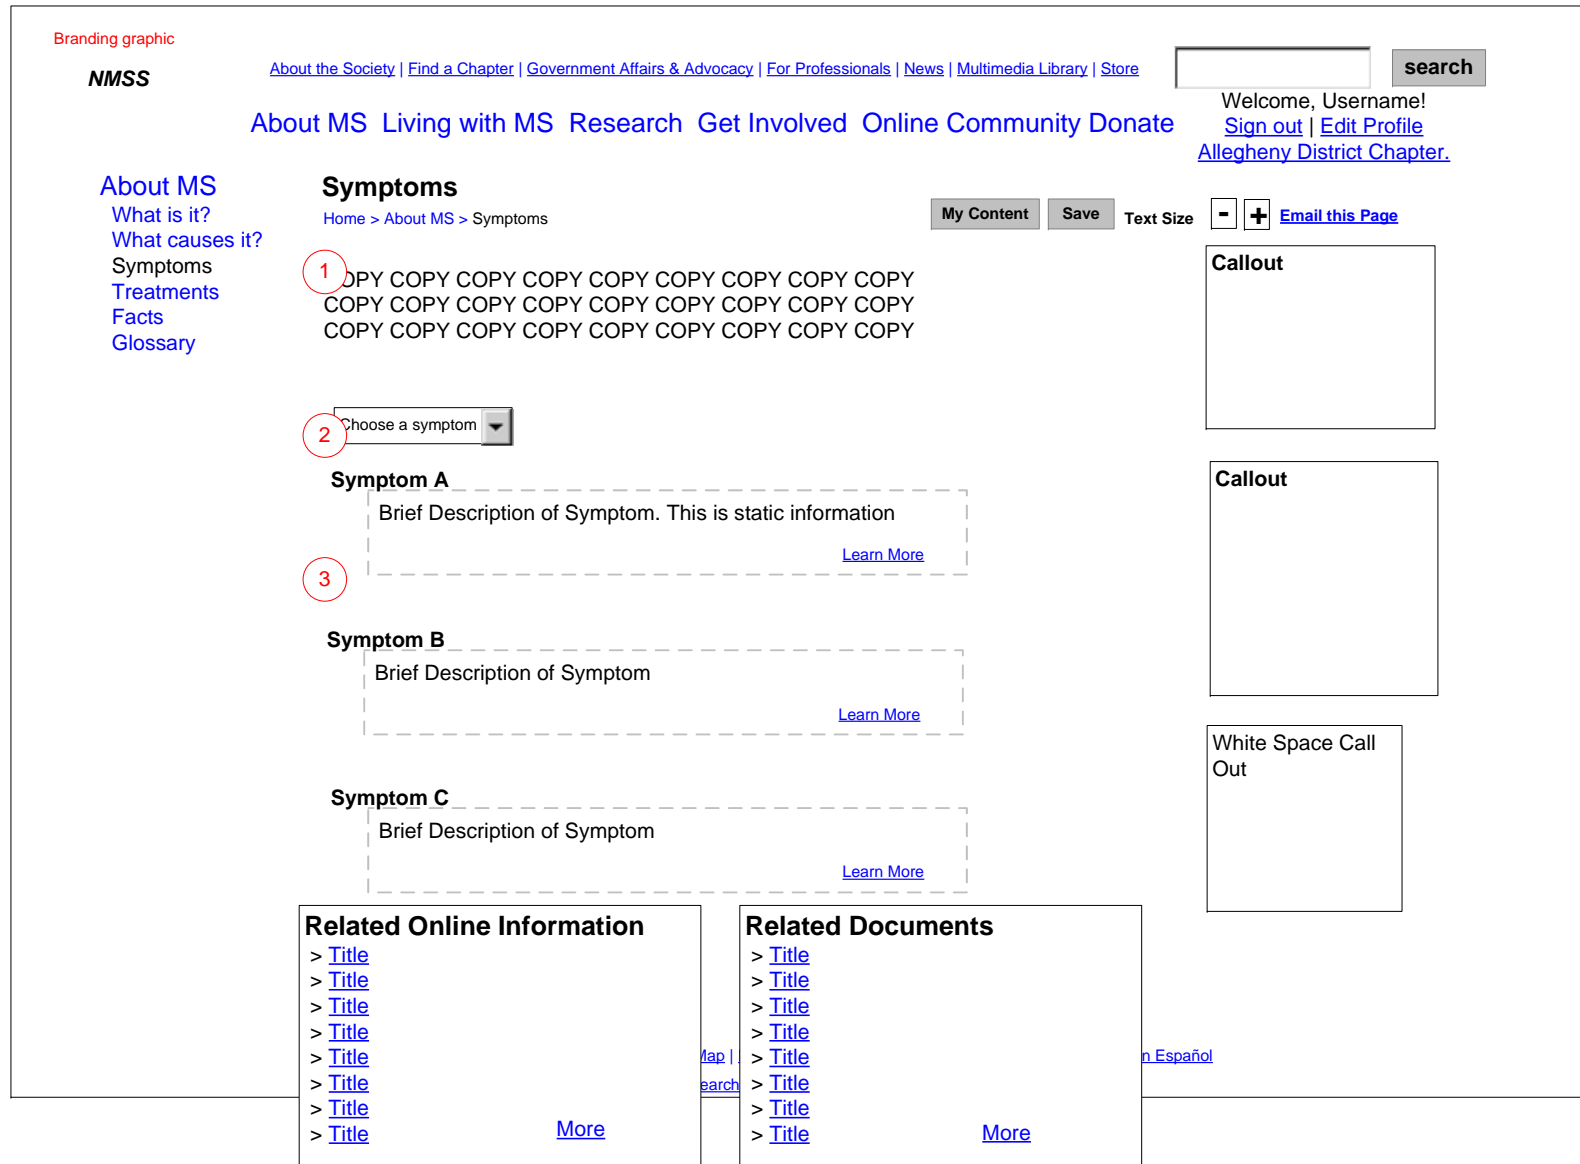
Branding graphic

NMSS

About the Society | Find a Chapter | Government Affairs & Advocacy | For Professionals | News | Multimedia Library | Store

search

About MS Living with MS Research Get Involved Online Community Donate

Welcome, Username!
Sign out | Edit Profile
Allegheny District Chapter.

About MS
What is it?
What causes it?
Symptoms
Treatments
Facts
Glossary

Symptoms

Home > About MS > Symptoms

My Content Save Text Size - + Email this Page

1

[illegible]OPY COPY COPY COPY COPY COPY COPY COPY COPY
COPY COPY COPY COPY COPY COPY COPY COPY COPY
COPY COPY COPY COPY COPY COPY COPY COPY COPY

Callout

2

Choose a symptom

Symptom A

Brief Description of Symptom. This is static information

Learn More

3

Callout

Symptom B

Brief Description of Symptom

Learn More

White Space Call Out

Symptom C

Brief Description of Symptom

Learn More

Related Online Information
> Title
> Title
> Title
> Title
> Title
> Title
> Title
> Title
More

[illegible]ap |
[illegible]earch

Related Documents
> Title
> Title
> Title
> Title
> Title
> Title
> Title
> Title
More

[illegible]n Español